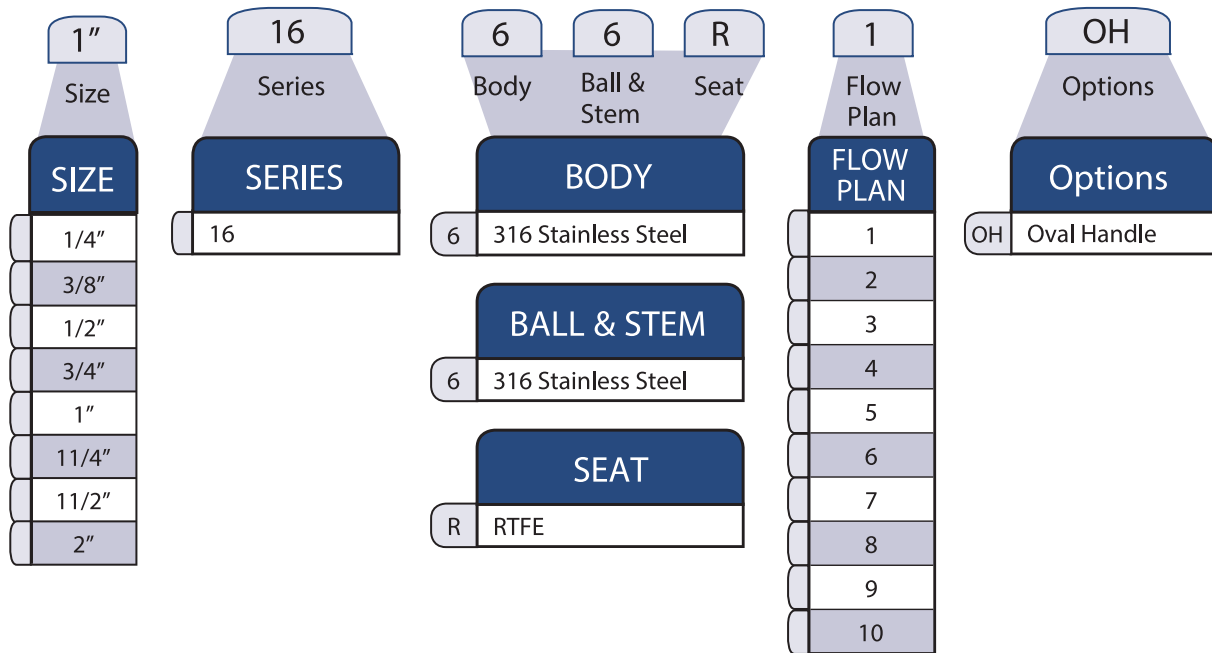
1″
Size

16
Series

6
Body

6
Ball & Stem

R
Seat

1
Flow Plan

OH
Options

SIZE

| |
|---|
| 1/4″ |
| 3/8″ |
| 1/2″ |
| 3/4″ |
| 1″ |
| 11/4″ |
| 11/2″ |
| 2″ |

SERIES

| |
|---|
| 16 |

BODY

| | |
|---|---|
| 6 | 316 Stainless Steel |

BALL & STEM

| | |
|---|---|
| 6 | 316 Stainless Steel |

SEAT

| | |
|---|---|
| R | RTFE |

FLOW PLAN

| |
|---|
| 1 |
| 2 |
| 3 |
| 4 |
| 5 |
| 6 |
| 7 |
| 8 |
| 9 |
| 10 |

Options

| | |
|---|---|
| OH | Oval Handle |